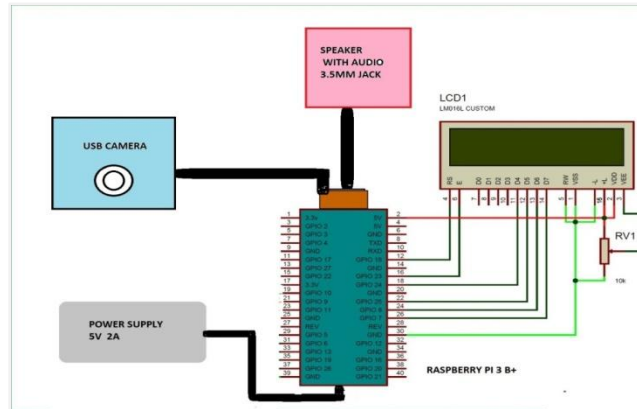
SPEAKER WITH AUDIO 3.5MM JACK

LCD1
LM016L CUSTOM

USB CAMERA

RS E D0 D1 D2 D3 D4 D5 D6 D7 RW VSS VDD VEE

RV1
10k

1 3.3v
3 GPIO 2
5 GPIO 3
7 GPIO 4
9 GND
11 GPIO 17
13 GPIO 27
15 GPIO 22
17 3.3V
19 GPIO 10
21 GPIO 9
23 GPIO 11
25 GND
27 REV
29 GPIO 5
31 GPIO 6
33 GPIO 13
35 GPIO 19
37 GPIO 26
39 GND

2 5V
4 5V
6 GND
8 TXD
10 RXD
12 GPIO 18
14 GND
16 GPIO 23
18 GPIO 24
20 GND
22 GPIO 25
24 GPIO 8
26 GPIO 7
28 REV
30 GND
32 GPIO 12
34 GND
36 GPIO 16
38 GPIO 20
40 GPIO 21

POWER SUPPLY
5V 2A

RASPBERRY PI 3 B+